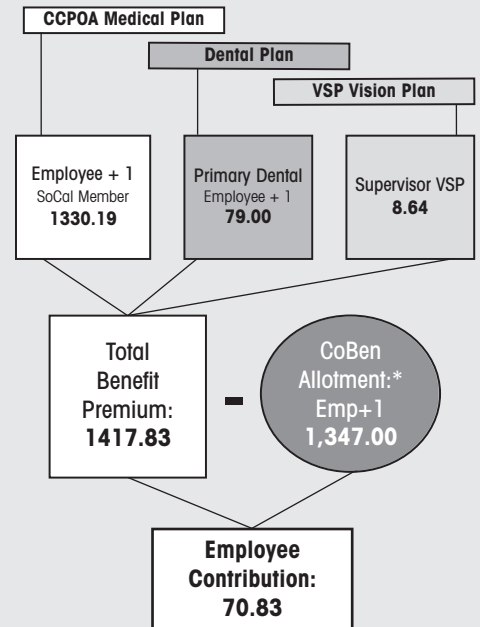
CCPOA Medical Plan

Dental Plan

VSP Vision Plan

Employee + 1
SoCal Member
1330.19

Primary Dental
Employee + 1
79.00

Supervisor VSP
8.64

Total Benefit Premium:
1417.83

-

CoBen Allotment:*
Emp+1
1,347.00

Employee Contribution:
70.83